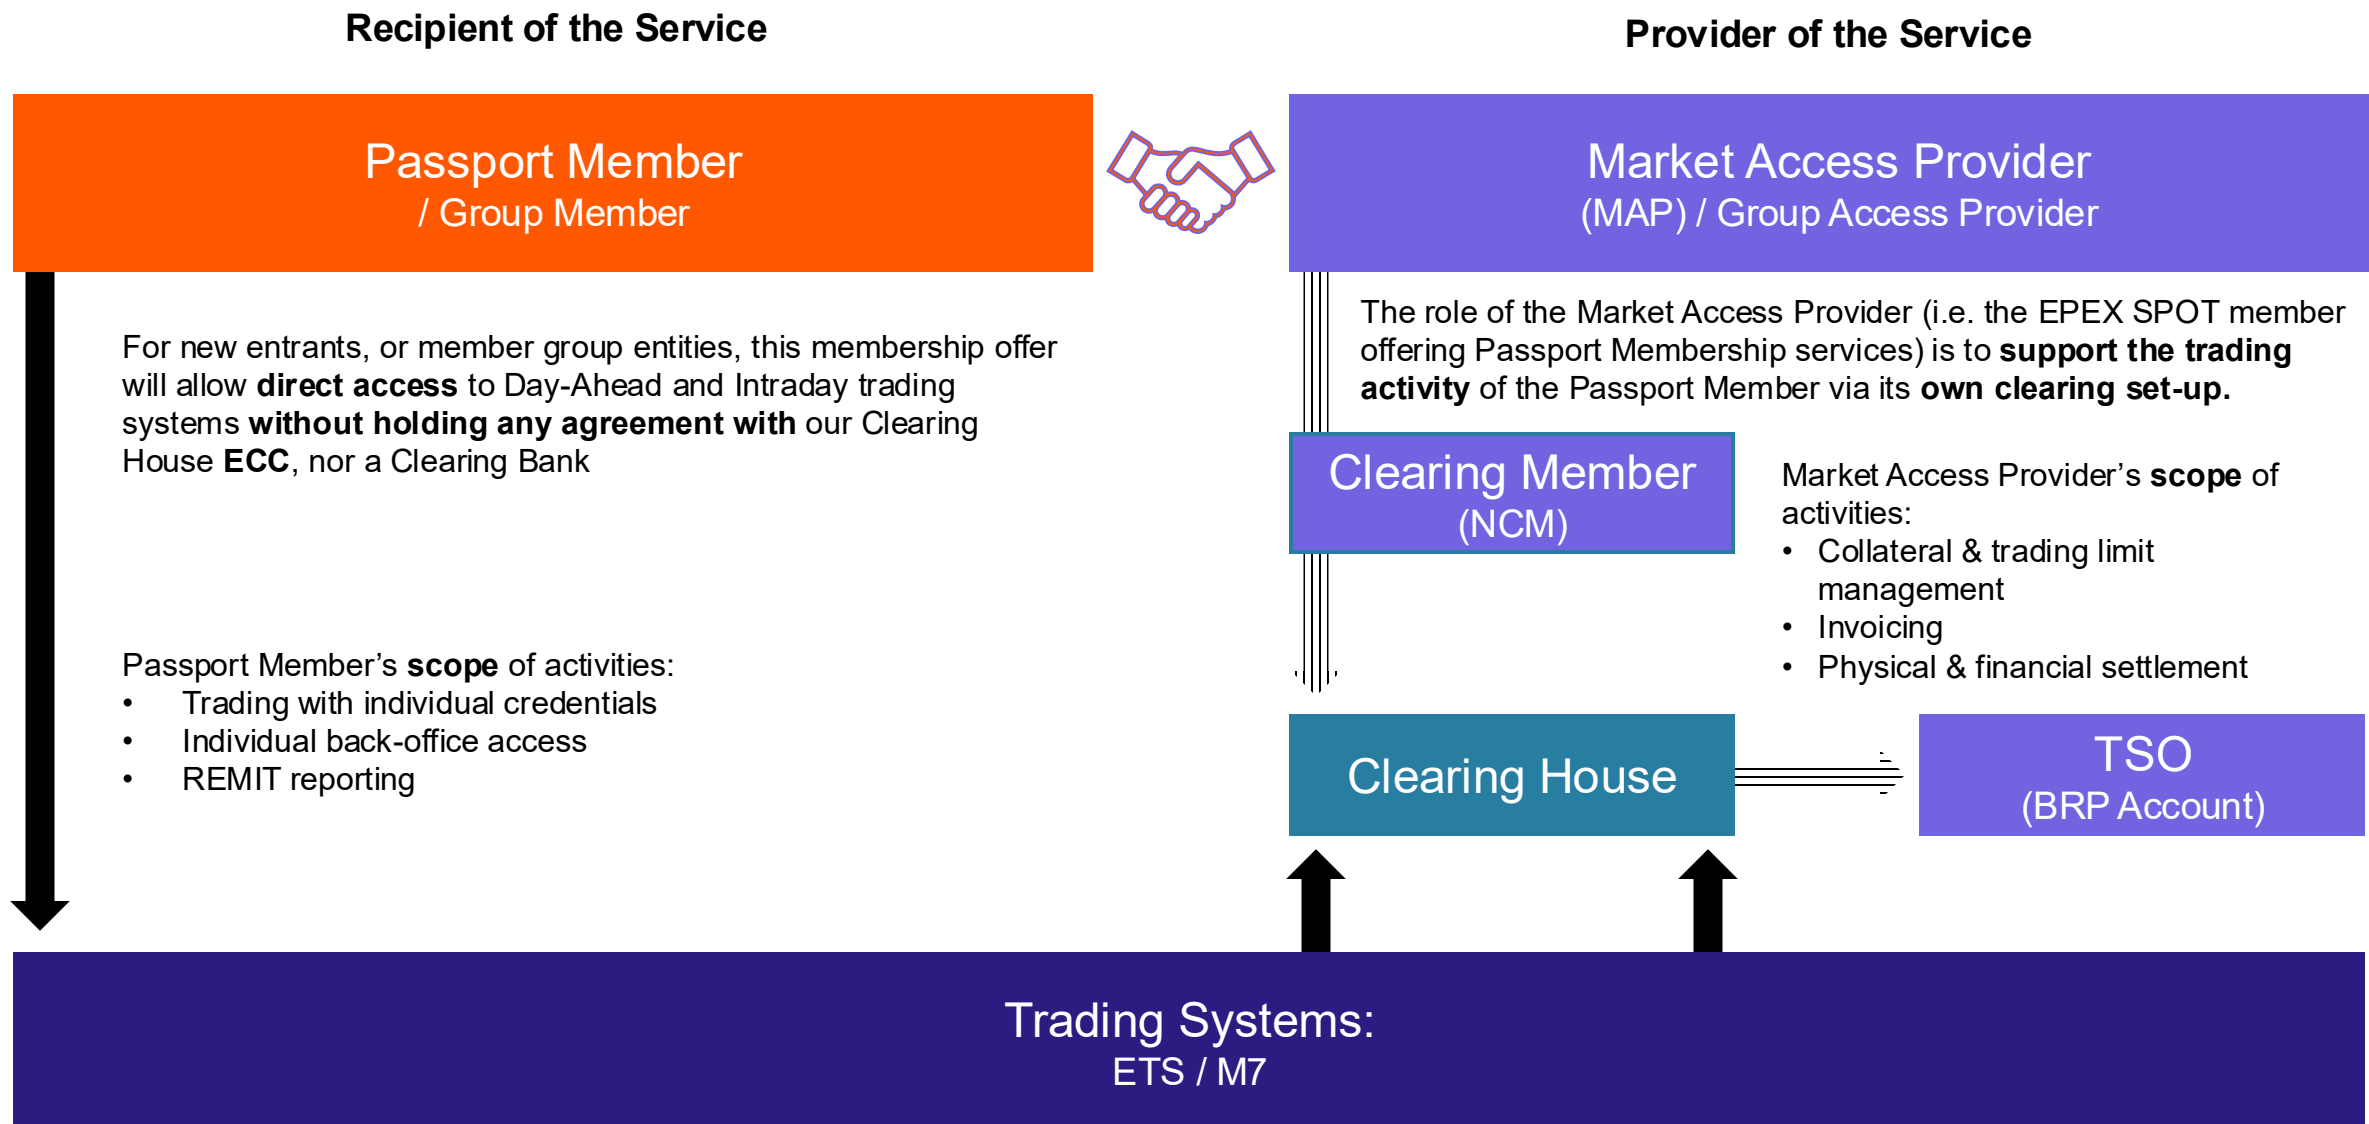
Recipient of the Service

Provider of the Service

Passport Member
/ Group Member

Market Access Provider
(MAP) / Group Access Provider

For new entrants, or member group entities, this membership offer will allow **direct access** to Day-Ahead and Intraday trading systems **without holding any agreement with** our Clearing House **ECC**, nor a Clearing Bank

The role of the Market Access Provider (i.e. the EPEX SPOT member offering Passport Membership services) is to **support the trading activity** of the Passport Member via its **own clearing set-up.**

Clearing Member
(NCM)

Market Access Provider's **scope** of activities:
• Collateral & trading limit management
• Invoicing
• Physical & financial settlement

Passport Member's **scope** of activities:
• Trading with individual credentials
• Individual back-office access
• REMIT reporting

Clearing House

TSO
(BRP Account)

Trading Systems:
ETS / M7